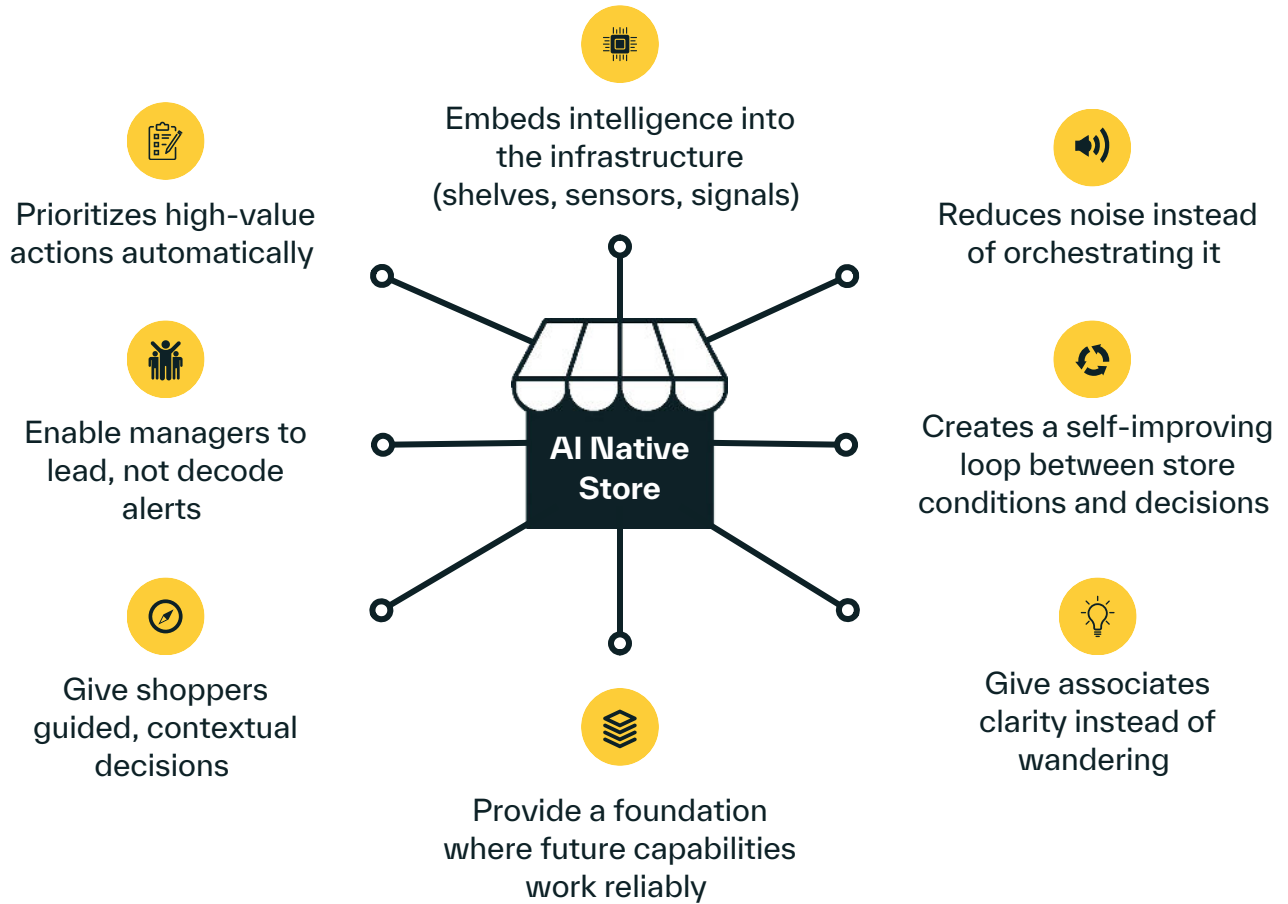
Embeds intelligence into the infrastructure (shelves, sensors, signals)

Prioritizes high-value actions automatically

Reduces noise instead of orchestrating it

Enable managers to lead, not decode alerts

AI Native Store

Creates a self-improving loop between store conditions and decisions

Give shoppers guided, contextual decisions

Give associates clarity instead of wandering

Provide a foundation where future capabilities work reliably